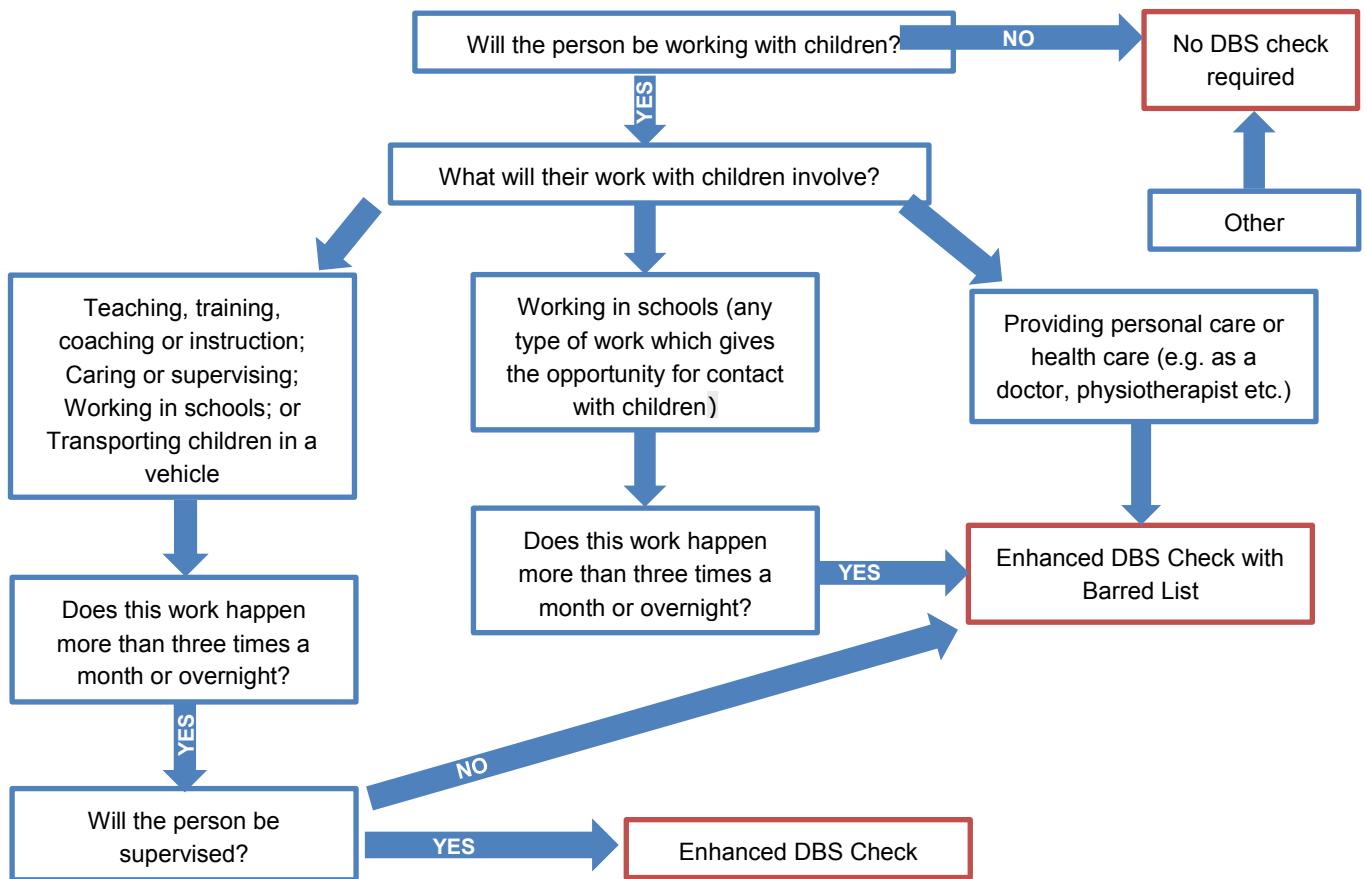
Will the person be working with children?

NO

No DBS check required

YES

What will their work with children involve?

Other

Teaching, training, coaching or instruction; Caring or supervising; Working in schools; or Transporting children in a vehicle

Working in schools (any type of work which gives the opportunity for contact with children)

Providing personal care or health care (e.g. as a doctor, physiotherapist etc.)

Does this work happen more than three times a month or overnight?

YES

Enhanced DBS Check with Barred List

Does this work happen more than three times a month or overnight?

YES

NO

Will the person be supervised?

YES

Enhanced DBS Check